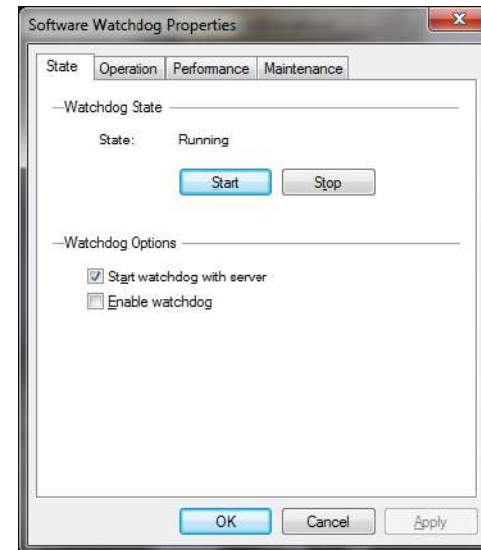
Software Watchdog Properties

State | Operation | Performance | Maintenance

Watchdog State

State: Running

Start | Stop

Watchdog Options

Start watchdog with server

Enable watchdog

OK | Cancel | Apply